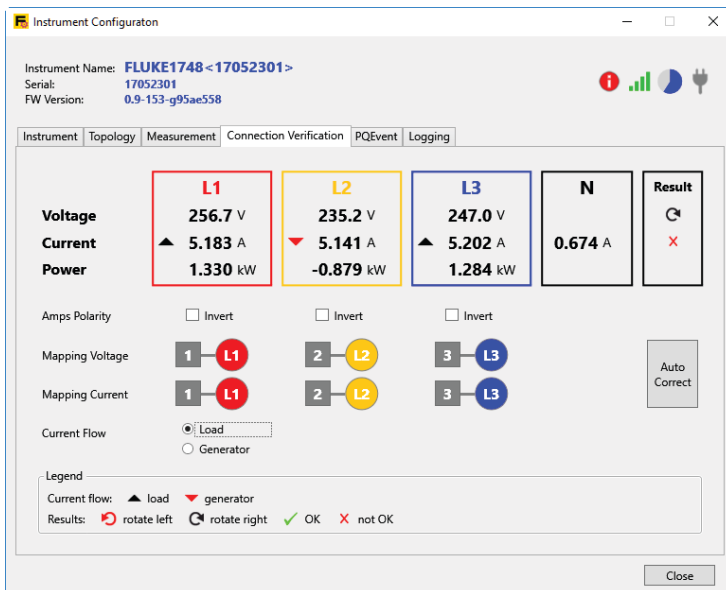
Instrument Configuraton

Instrument Name: FLUKE1748<17052301>
Serial: 17052301
FW Version: 0.9-153-g95ae558

Instrument | Topology | Measurement | Connection Verification | PQEvent | Logging

| | L1 | L2 | L3 | N | Result |
|---|---|---|---|---|---|
| Voltage | 256.7 V | 235.2 V | 247.0 V | | |
| Current | 5.183 A | 5.141 A | 5.202 A | 0.674 A | ✕ |
| Power | 1.330 kW | -0.879 kW | 1.284 kW | | |

Amps Polarity Invert Invert Invert

Mapping Voltage 1 L1 2 L2 3 L3

Mapping Current 1 L1 2 L2 3 L3

Auto Correct

Current Flow
Load
Generator

Legend
Current flow: load generator
Results: rotate left rotate right ✓ OK ✕ not OK

Close